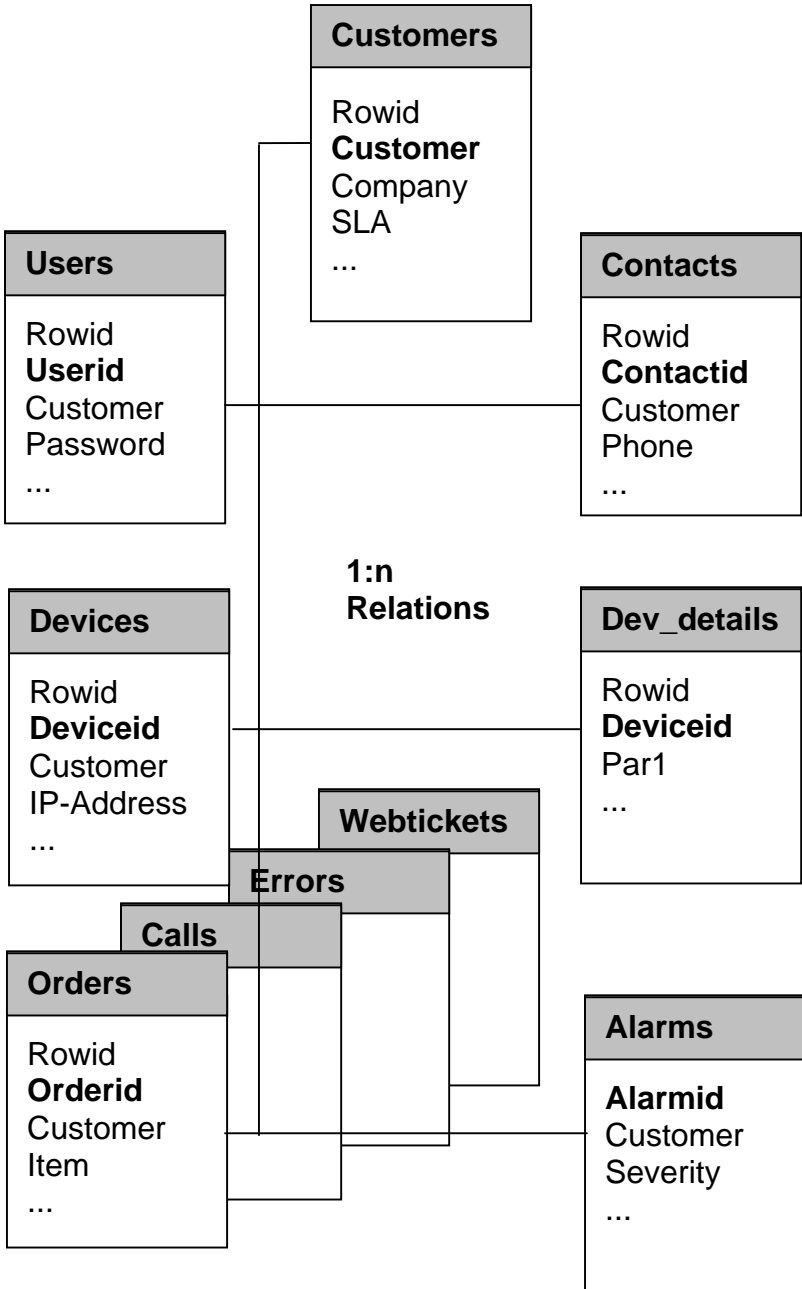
Customers

Rowid
**Customer**
Company
SLA
...

Users

Rowid
**Userid**
Customer
Password
...

Contacts

Rowid
**Contactid**
Customer
Phone
...

**1:n Relations**

Devices

Rowid
**Deviceid**
Customer
IP-Address
...

Dev_details

Rowid
**Deviceid**
Par1
...

Webtickets

Errors

Calls

Orders

Rowid
**Orderid**
Customer
Item
...

Alarms

**Alarmid**
Customer
Severity
...